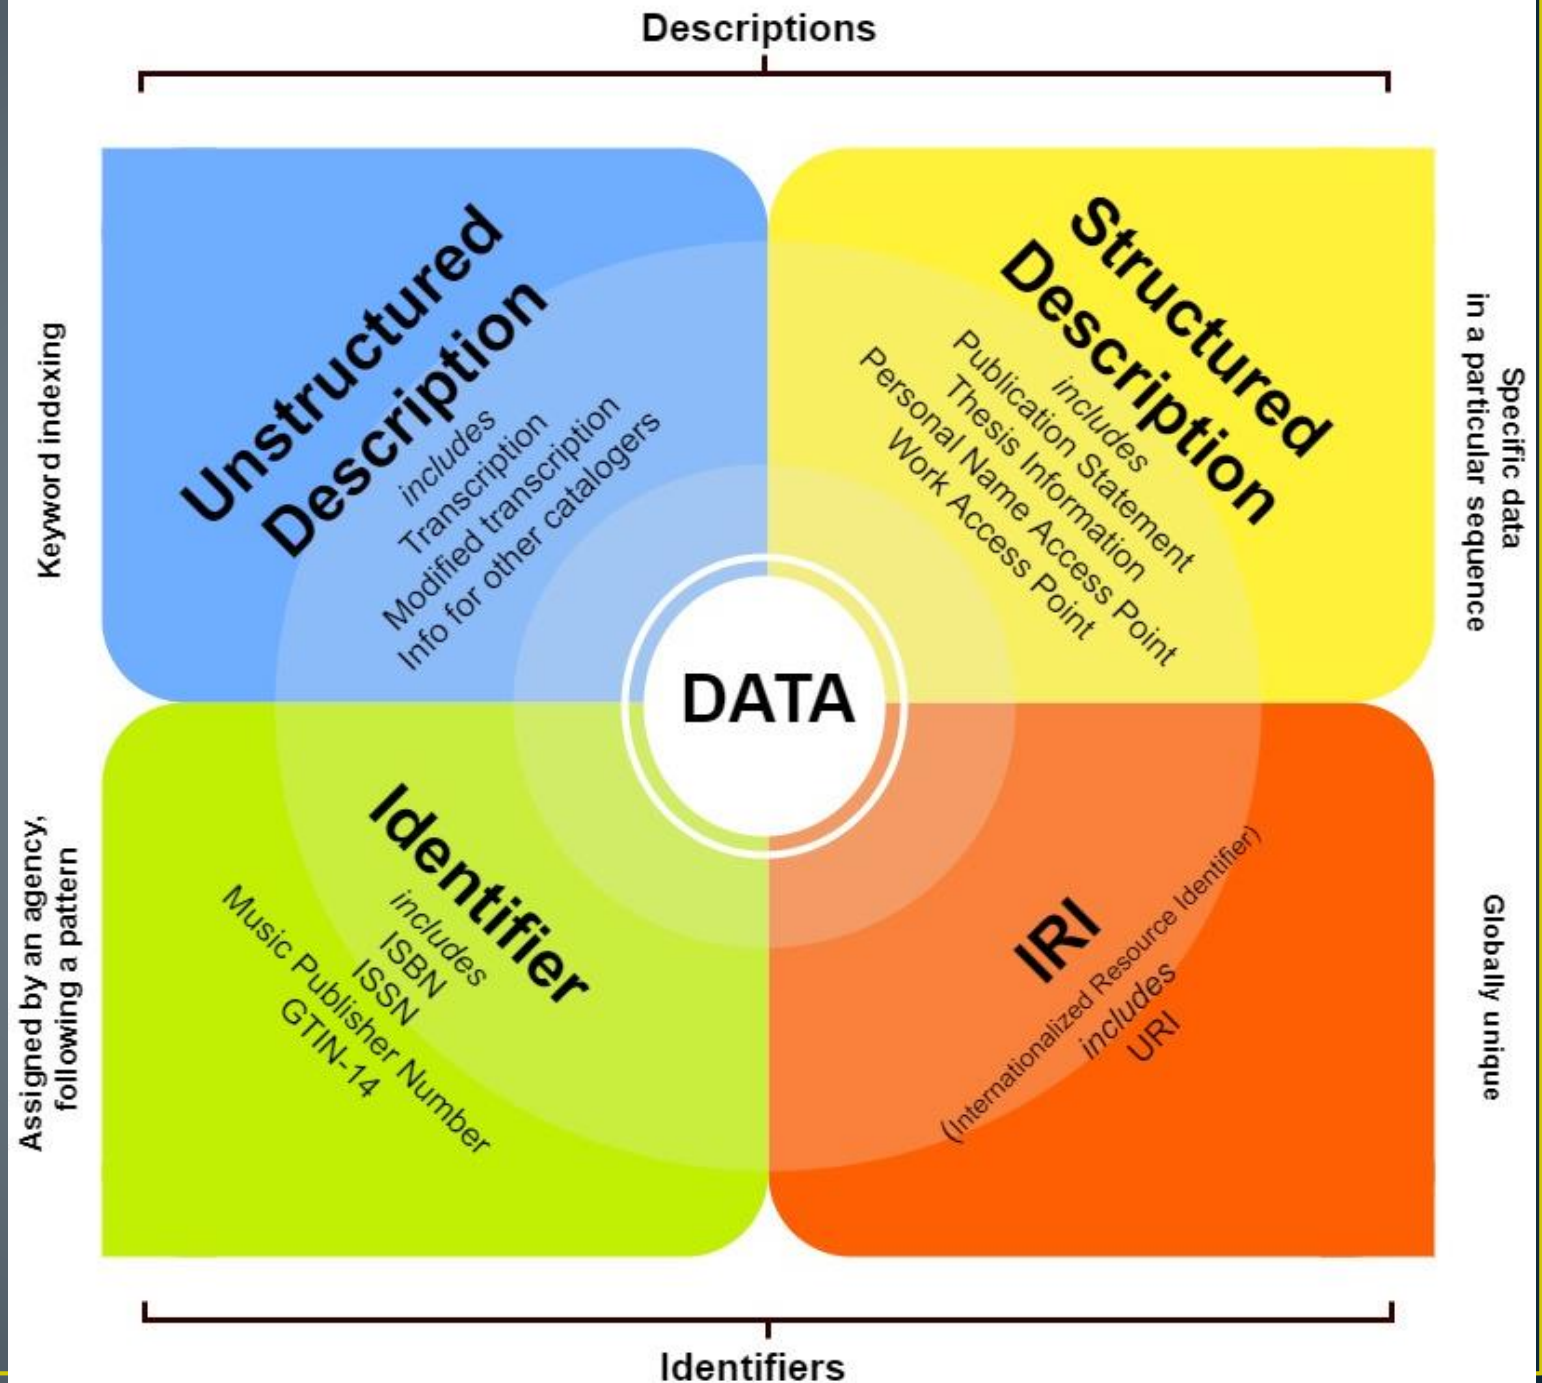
Descriptions

Keyword indexing

Unstructured Description
includes
Transcription
Modified transcription
Info for other catalogers

Structured Description
includes
Publication Statement
Thesis Information
Personal Name Access Point
Work Access Point

Specific data in a particular sequence

DATA

Assigned by an agency, following a pattern

Identifier
includes
ISBN
ISSN
Music Publisher Number
GTIN-14

IRI
(Internationalized Resource Identifier)
includes
URI

Globally unique

Identifiers